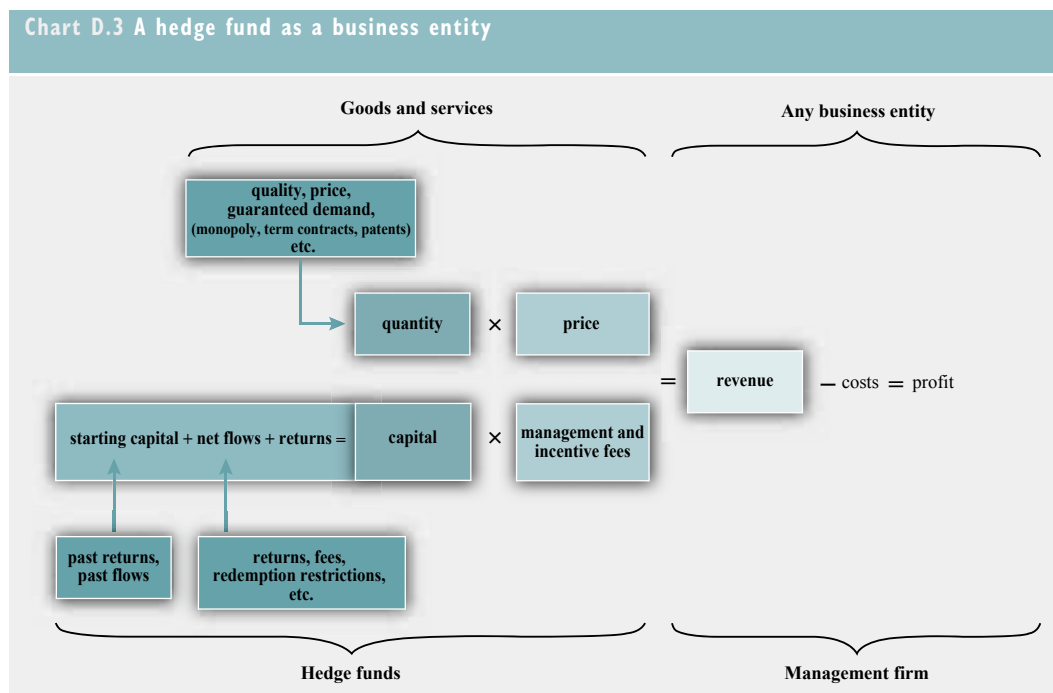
Chart D.3 A hedge fund as a business entity

Goods and services

Any business entity

quality, price, guaranteed demand, (monopoly, term contracts, patents) etc.

quantity × price

= revenue – costs = profit

starting capital + net flows + returns = capital × management and incentive fees

past returns, past flows

returns, fees, redemption restrictions, etc.

Hedge funds

Management firm